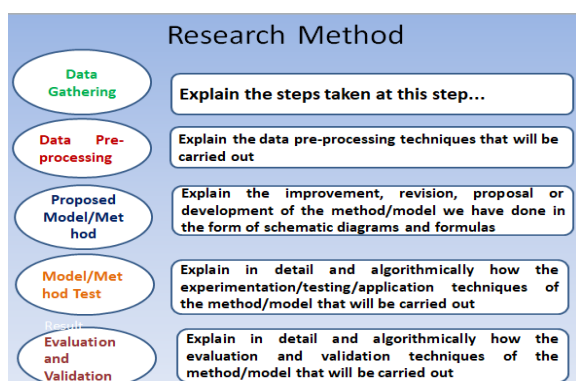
Research Method

Data Gathering

Explain the steps taken at this step...

Data Preprocessing

Explain the data pre-processing techniques that will be carried out

Proposed Model/Method

Explain the improvement, revision, proposal or development of the method/model we have done in the form of schematic diagrams and formulas

Model/Method Test

Explain in detail and algorithmically how the experimentation/testing/application techniques of the method/model that will be carried out

Result Evaluation and Validation

Explain in detail and algorithmically how the evaluation and validation techniques of the method/model that will be carried out